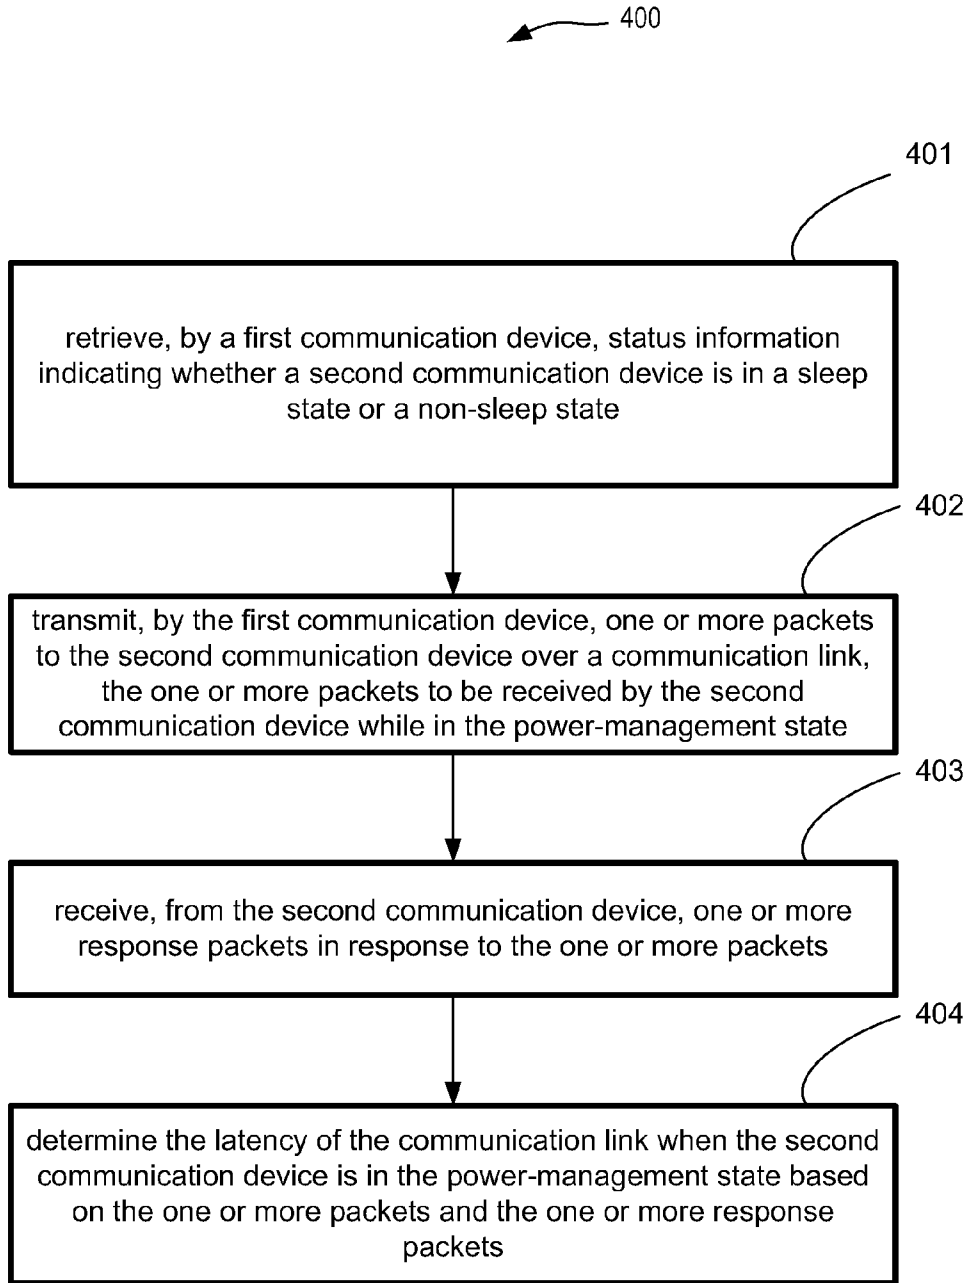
400

401

retrieve, by a first communication device, status information indicating whether a second communication device is in a sleep state or a non-sleep state

402

transmit, by the first communication device, one or more packets to the second communication device over a communication link, the one or more packets to be received by the second communication device while in the power-management state

403

receive, from the second communication device, one or more response packets in response to the one or more packets

404

determine the latency of the communication link when the second communication device is in the power-management state based on the one or more packets and the one or more response packets